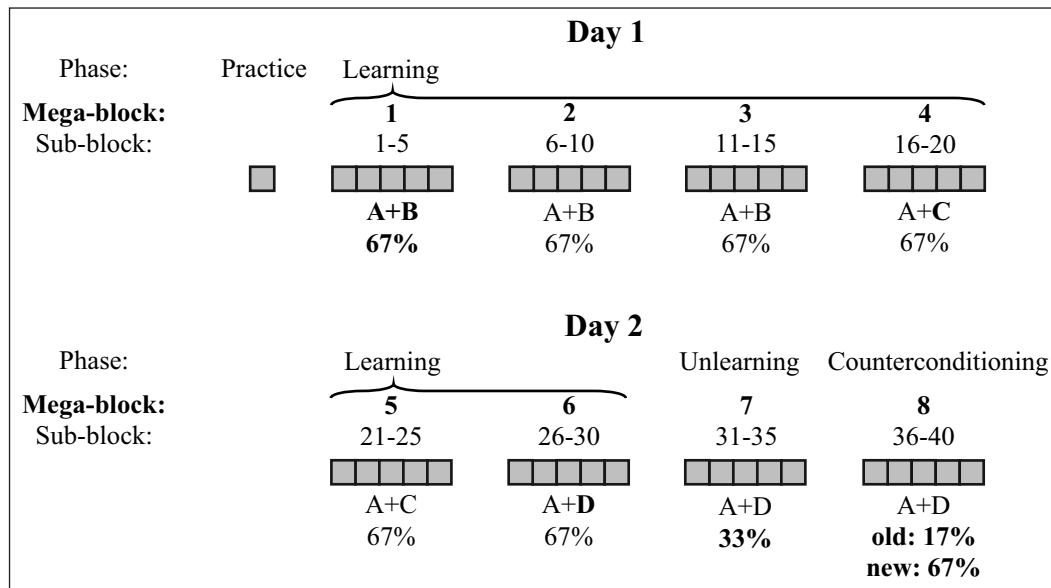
Day 1

Phase: Practice Learning

Mega-block: 1 2 3 4

Sub-block: 1-5 6-10 11-15 16-20

A+B A+B A+B A+C

67% 67% 67% 67%

Day 2

Phase: Learning Unlearning Counterconditioning

Mega-block: 5 6 7 8

Sub-block: 21-25 26-30 31-35 36-40

A+C A+D A+D A+D

67% 67% 33% old: 17%

new: 67%